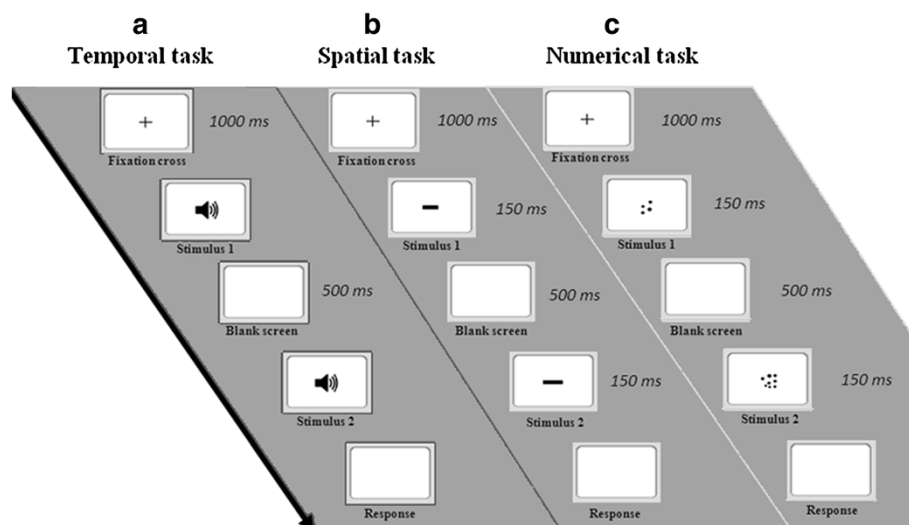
a
Temporal task

+
Fixation cross

Stimulus 1

Blank screen

Stimulus 2

Response

b
Spatial task

+
1000 ms
Fixation cross

150 ms
Stimulus 1

500 ms
Blank screen

150 ms
Stimulus 2

Response

c
Numerical task

+
1000 ms
Fixation cross

150 ms
Stimulus 1

500 ms
Blank screen

150 ms
Stimulus 2

Response

1000 ms
500 ms